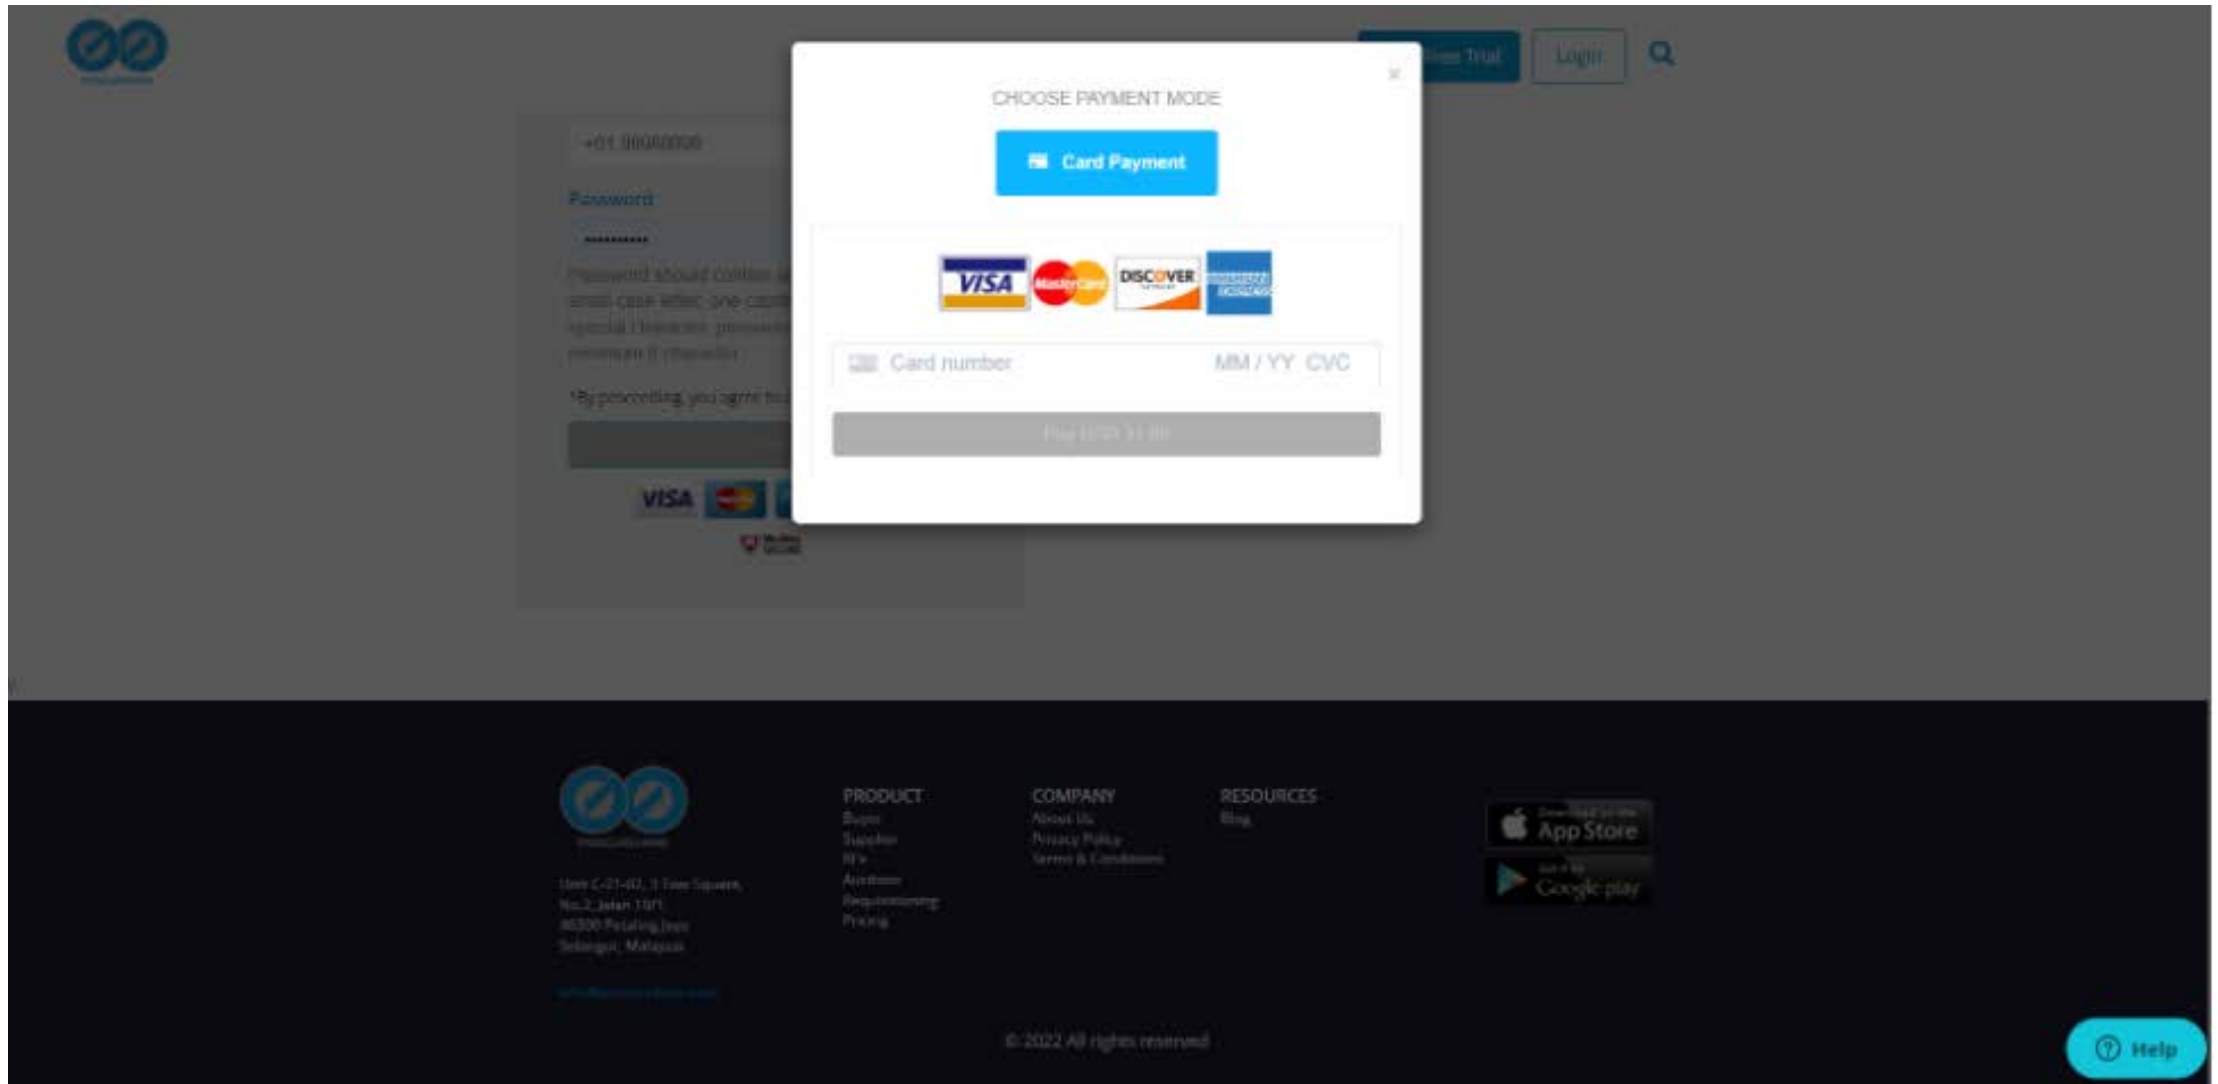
Free Trial
Login

+91 99999999
Password
..........
Password should contain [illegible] small case letter, one capit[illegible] special Character, provide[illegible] minimum 8 character
*By proceeding, you agree to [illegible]
VISA

CHOOSE PAYMENT MODE
×
Card Payment
VISA
MasterCard
DISCOVER
AMERICAN EXPRESS
Card number
MM / YY CVC
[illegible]

PRODUCT
Buyer
Supplier
RFx
Auctions
Requisitioning
Pricing

COMPANY
About Us
Privacy Policy
Terms & Conditions

RESOURCES
Blog

Download on the App Store
GET IT ON Google play

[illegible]

© 2022 All rights reserved

Help